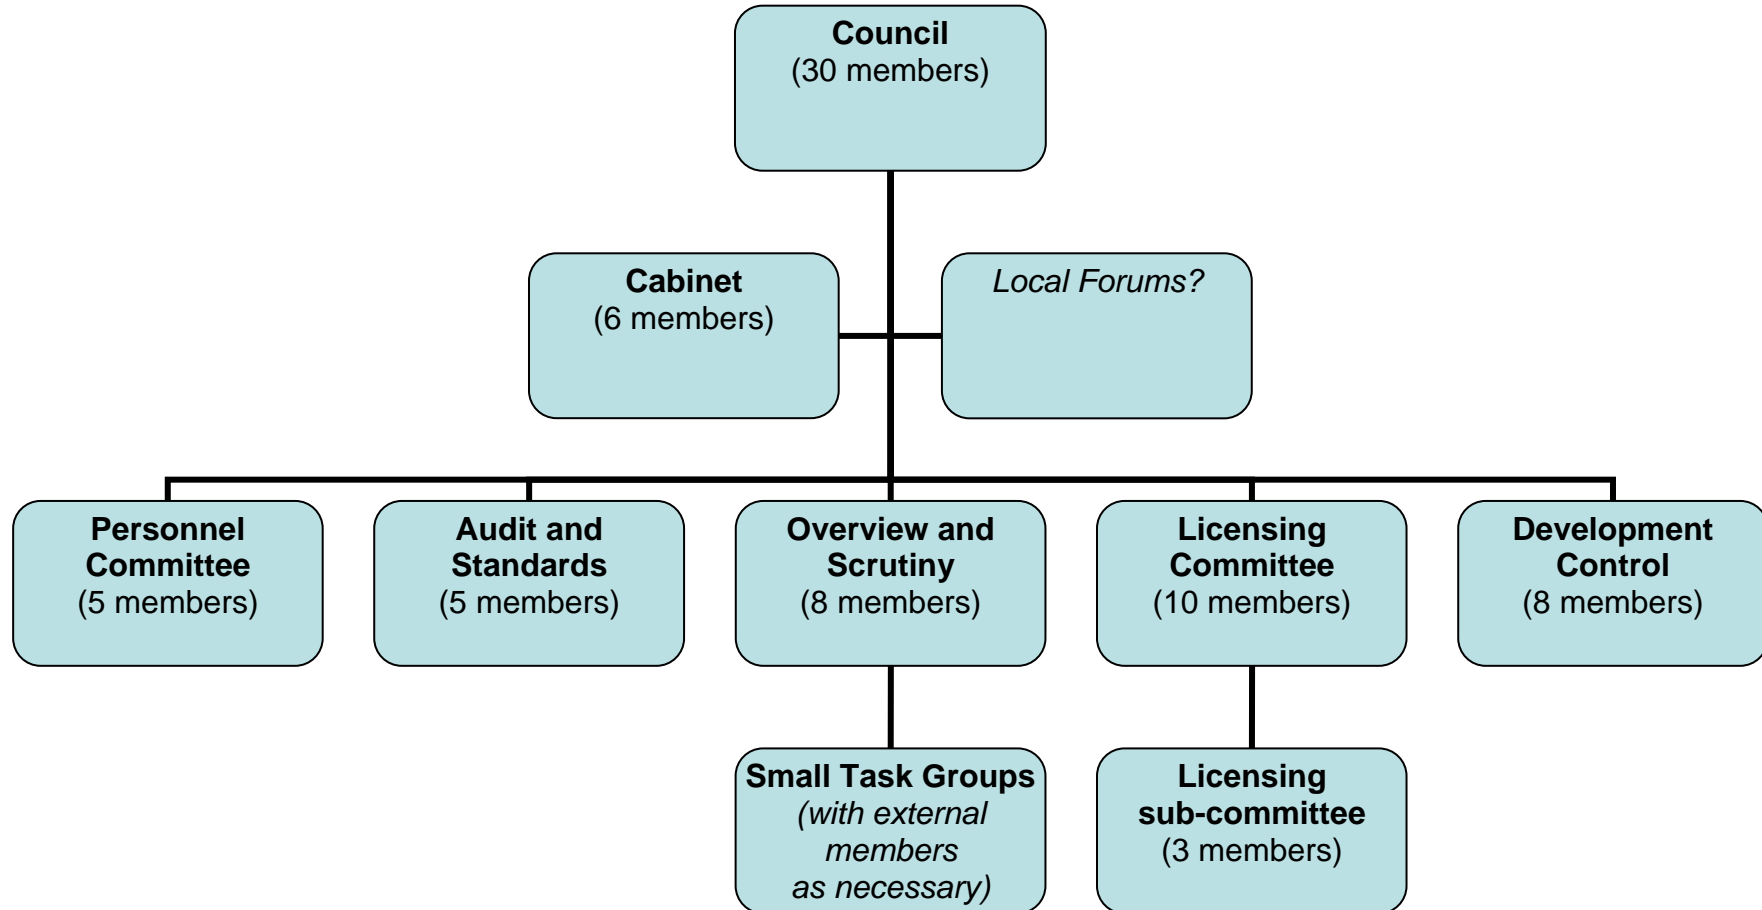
Council
(30 members)

Cabinet
(6 members)

Local Forums?

Personnel Committee
(5 members)

Audit and Standards
(5 members)

Overview and Scrutiny
(8 members)

Licensing Committee
(10 members)

Development Control
(8 members)

Small Task Groups
(with external members as necessary)

Licensing sub-committee
(3 members)